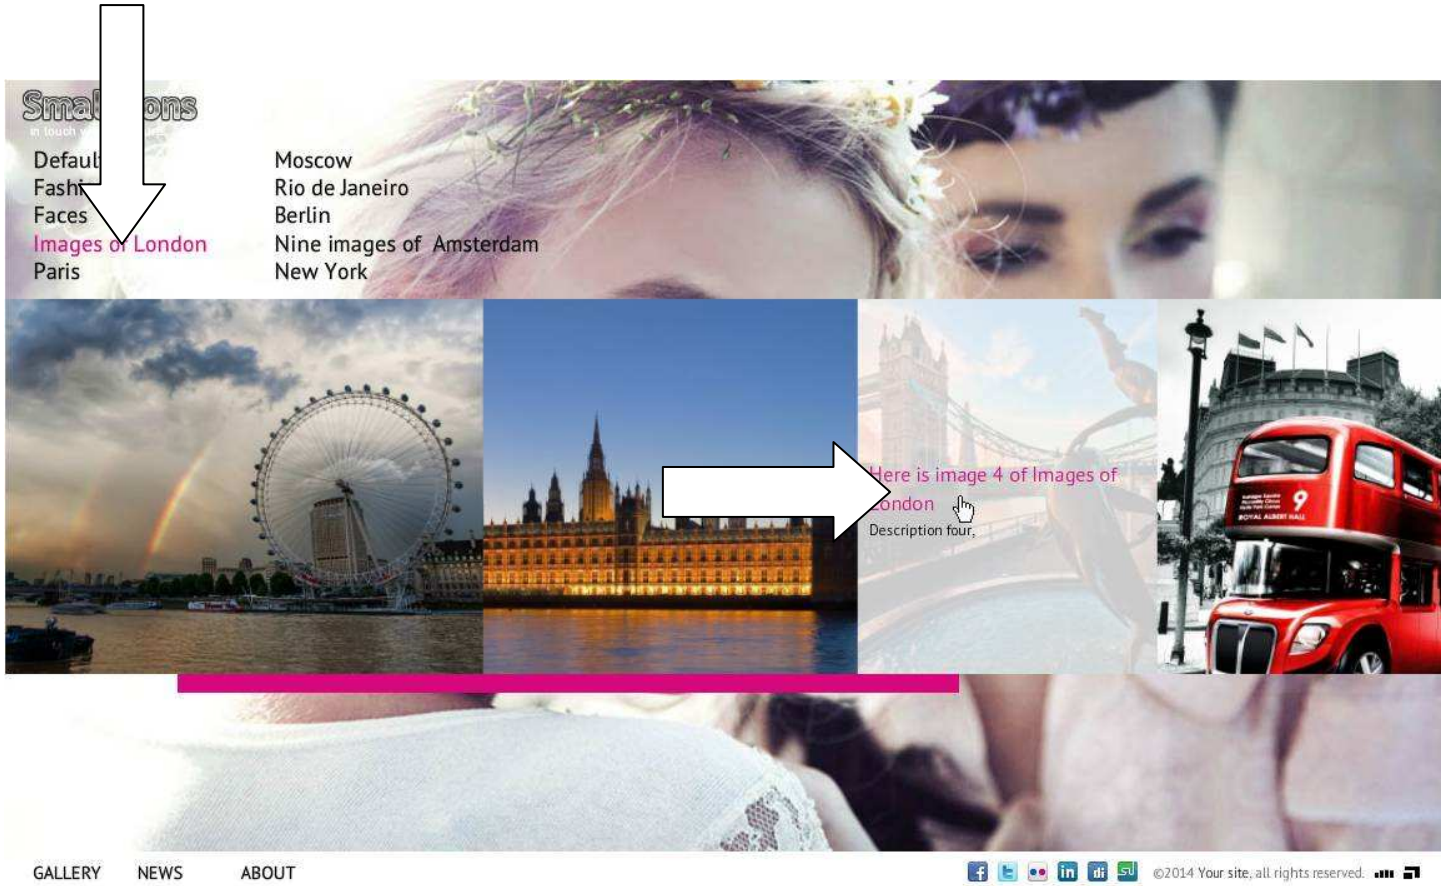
Smal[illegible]ons
in touch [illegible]

Defaul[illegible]
Fashi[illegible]
Faces
Images of London
Paris

Moscow
Rio de Janeiro
Berlin
Nine images of Amsterdam
New York

Here is image 4 of Images of London
Description four,

9
ROYAL ALBERT HALL

GALLERY NEWS ABOUT

©2014 Your site, all rights reserved.